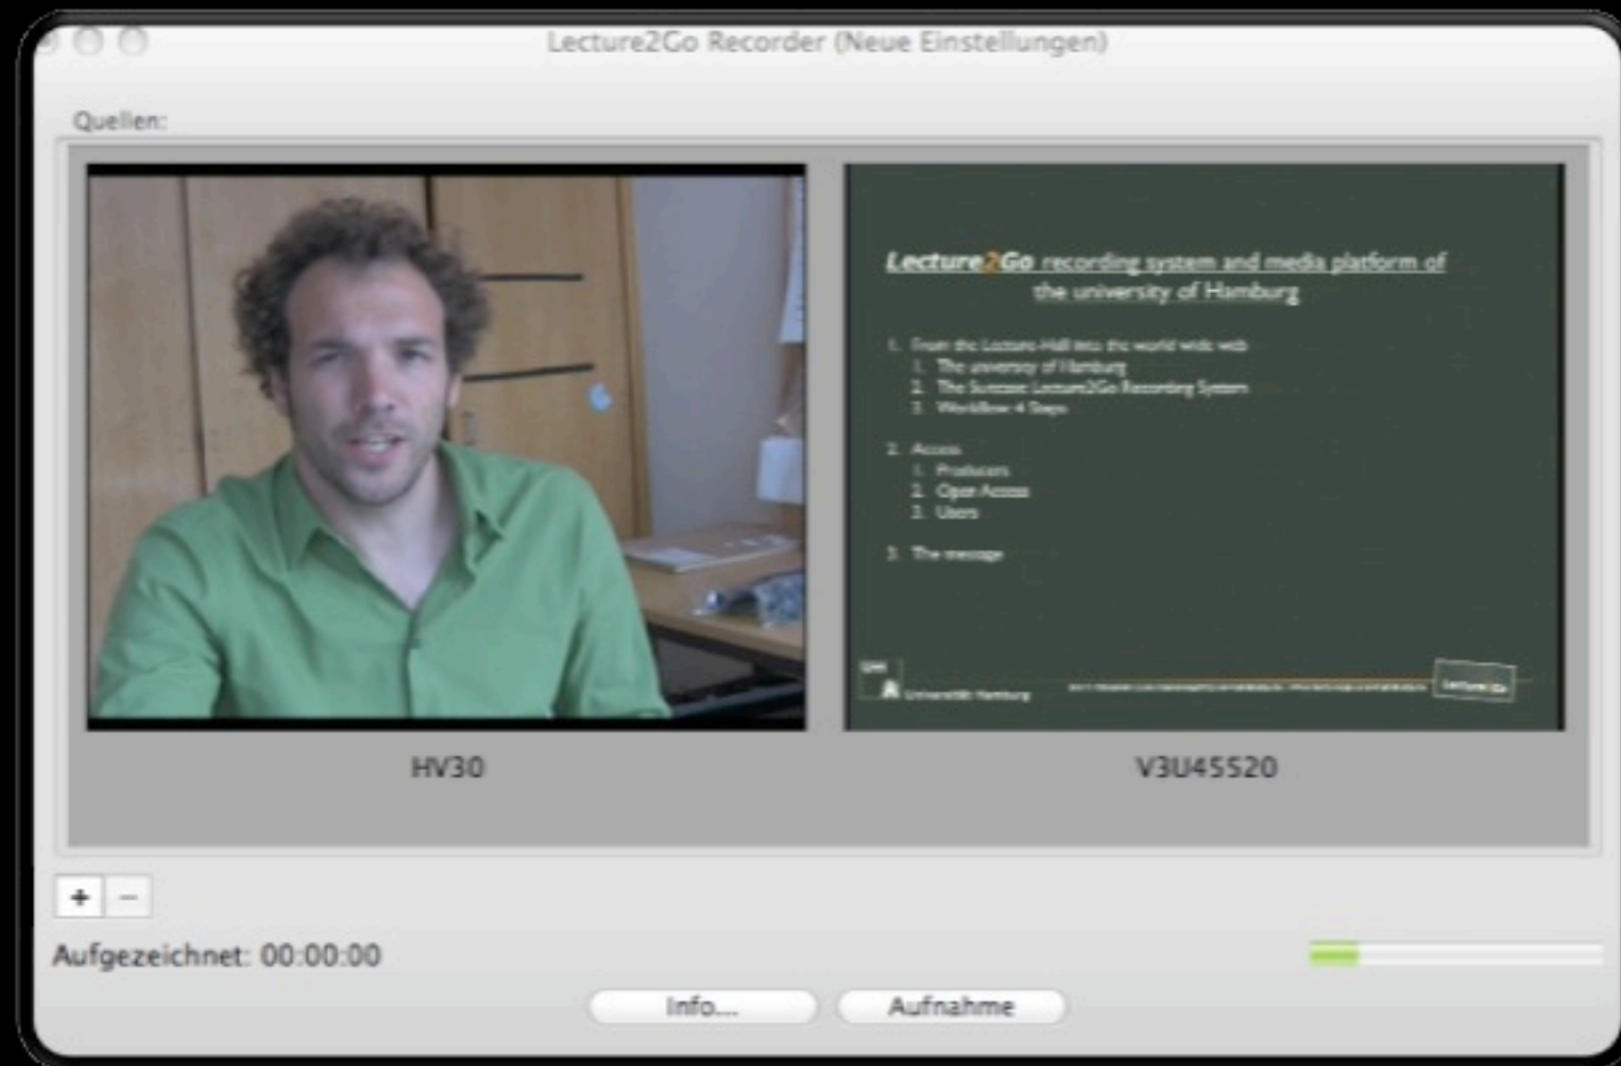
Lecture2Go Recorder (Neue Einstellungen)

Quellen:

Lecture2Go recording system and media platform of the university of Hamburg

1. From the Lecture-Hall into the world wide web
1. The university of Hamburg
2. The Successful Lecture2Go Recording System
3. Workflow 4 Steps

2. Access
1. Producers
2. Open Access
3. Users

3. The message

Universität Hamburg

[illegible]

Lecture2Go

HV30

V3U45520

+ −

Aufgezeichnet: 00:00:00

Info...

Aufnahme